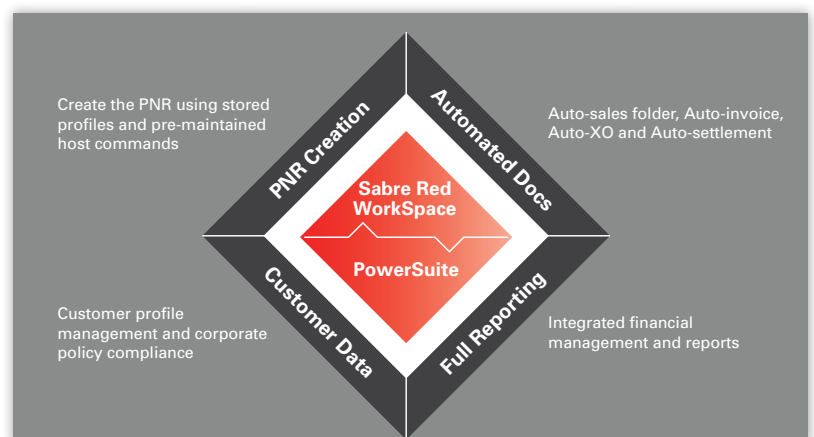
Create the PNR using stored profiles and pre-maintained host commands

PNR Creation

Automated Docs

Auto-sales folder, Auto-invoice, Auto-XO and Auto-settlement

Sabre Red WorkSpace

PowerSuite

Customer profile management and corporate policy compliance

Customer Data

Full Reporting

Integrated financial management and reports